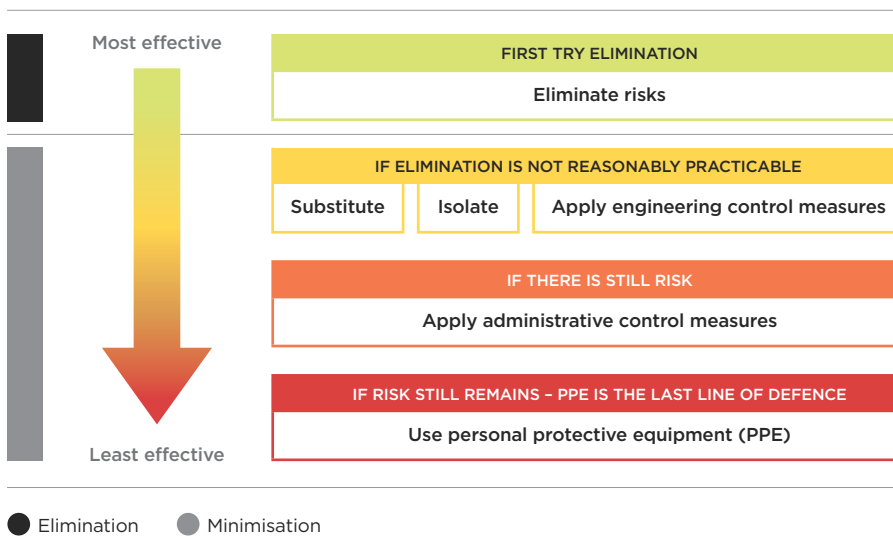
Most effective

FIRST TRY ELIMINATION

Eliminate risks

IF ELIMINATION IS NOT REASONABLY PRACTICABLE

Substitute

Isolate

Apply engineering control measures

IF THERE IS STILL RISK

Apply administrative control measures

IF RISK STILL REMAINS – PPE IS THE LAST LINE OF DEFENCE

Use personal protective equipment (PPE)

Least effective

Elimination Minimisation